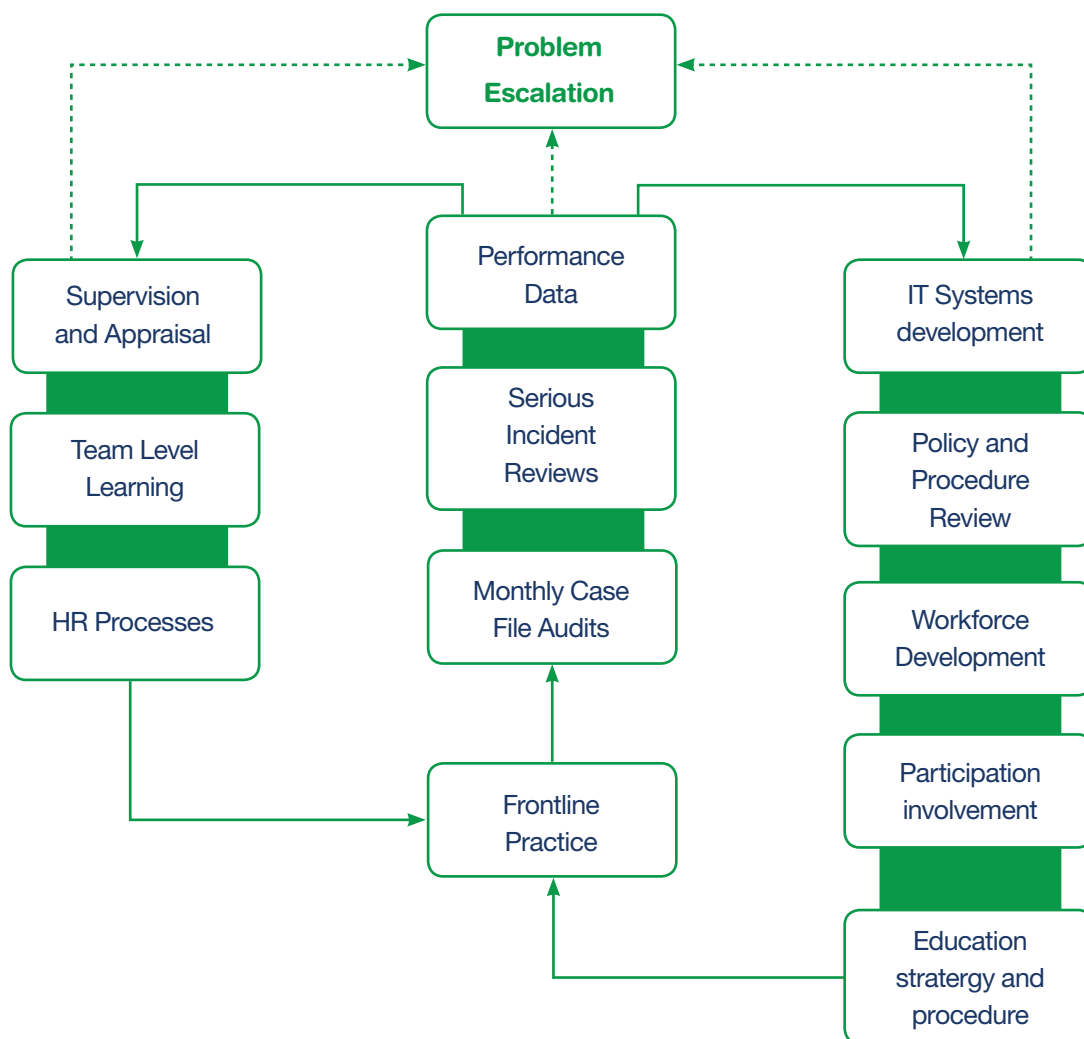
Problem Escalation

Supervision and Appraisal

Team Level Learning

HR Processes

Performance Data

Serious Incident Reviews

Monthly Case File Audits

Frontline Practice

IT Systems development

Policy and Procedure Review

Workforce Development

Participation involvement

Education stratergy and procedure